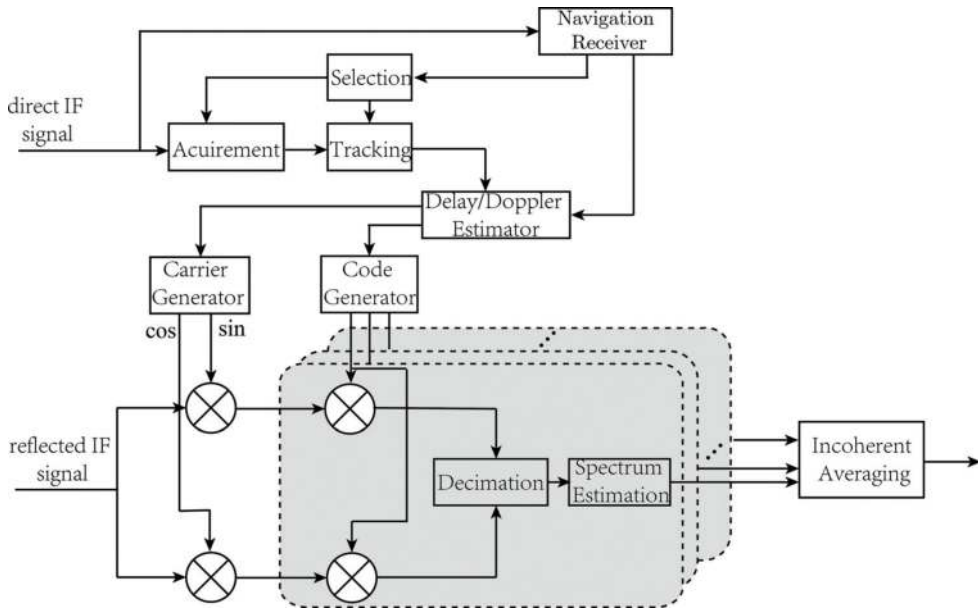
Navigation Receiver

Selection

direct IF signal

Acuirement

Tracking

Delay/Doppler Estimator

Carrier Generator

Code Generator

cos

sin

reflected IF signal

Decimation

Spectrum Estimation

Incoherent Averaging